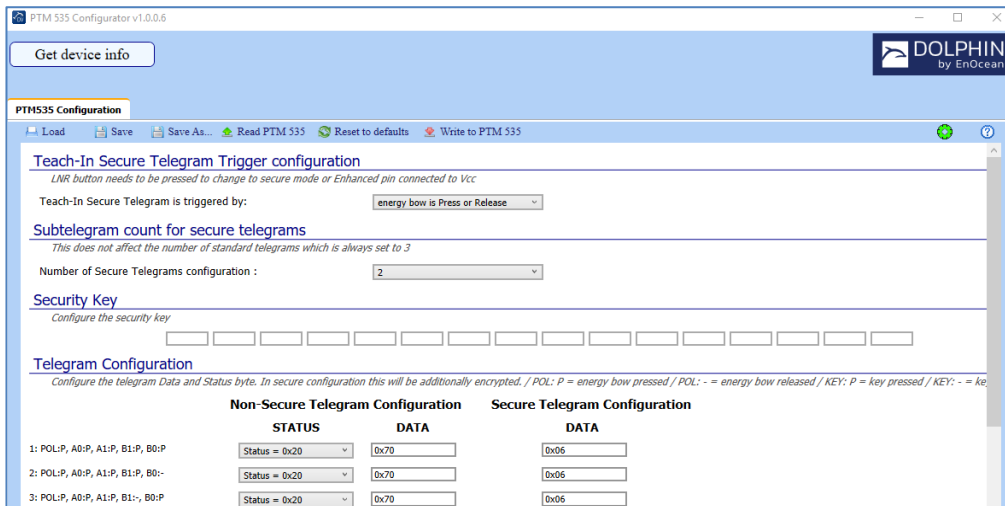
PTM 535 Configurator v1.0.0.6

Get device info

DOLPHIN by EnOcean

PTM535 Configuration

Load Save Save As... Read PTM 535 Reset to defaults Write to PTM 535

Teach-In Secure Telegram Trigger configuration

LNR button needs to be pressed to change to secure mode or Enhanced pin connected to Vcc

Teach-In Secure Telegram is triggered by: energy bow is Press or Release

Subtelegram count for secure telegrams

This does not affect the number of standard telegrams which is always set to 3

Number of Secure Telegrams configuration : 2

Security Key

Configure the security key

Telegram Configuration

Configure the telegram Data and Status byte. In secure configuration this will be additionally encrypted. / POL: P = energy bow pressed / POL: - = energy bow released / KEY: P = key pressed / KEY: - = ke

| | Non-Secure Telegram Configuration | | Secure Telegram Configuration |
|---|---|---|---|
| | STATUS | DATA | DATA |
| 1: POL:P, A0:P, A1:P, B1:P, B0:P | Status = 0x20 | 0x70 | 0x06 |
| 2: POL:P, A0:P, A1:P, B1:P, B0:- | Status = 0x20 | 0x70 | 0x06 |
| 3: POL:P, A0:P, A1:P, B1:-, B0:P | Status = 0x20 | 0x70 | 0x06 |